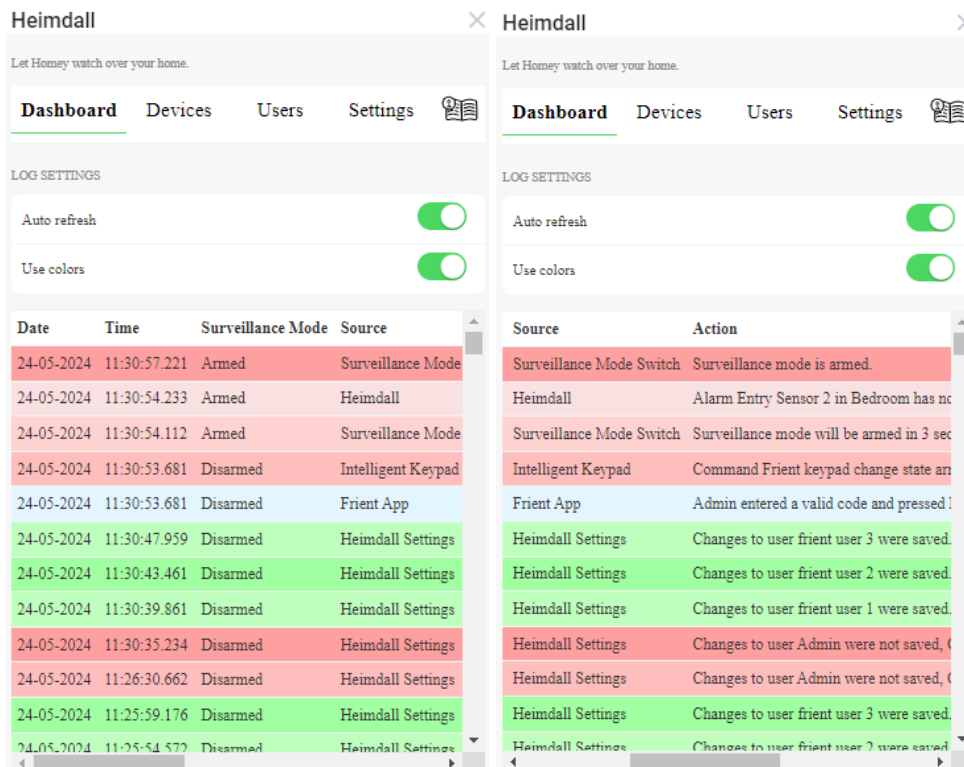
Heimdall

Let Homey watch over your home.

Dashboard Devices Users Settings

LOG SETTINGS

Auto refresh

Use colors

| Date | Time | Surveillance Mode | Source |
|---|---|---|---|
| 24-05-2024 | 11:30:57.221 | Armed | Surveillance Mode |
| 24-05-2024 | 11:30:54.233 | Armed | Heimdall |
| 24-05-2024 | 11:30:54.112 | Armed | Surveillance Mode |
| 24-05-2024 | 11:30:53.681 | Disarmed | Intelligent Keypad |
| 24-05-2024 | 11:30:53.681 | Disarmed | Frient App |
| 24-05-2024 | 11:30:47.959 | Disarmed | Heimdall Settings |
| 24-05-2024 | 11:30:43.461 | Disarmed | Heimdall Settings |
| 24-05-2024 | 11:30:39.861 | Disarmed | Heimdall Settings |
| 24-05-2024 | 11:30:35.234 | Disarmed | Heimdall Settings |
| 24-05-2024 | 11:26:30.662 | Disarmed | Heimdall Settings |
| 24-05-2024 | 11:25:59.176 | Disarmed | Heimdall Settings |
| 24-05-2024 | 11:25:54.572 | Disarmed | Heimdall Settings |

Heimdall

Let Homey watch over your home.

Dashboard Devices Users Settings

LOG SETTINGS

Auto refresh

Use colors

| Source | Action |
|---|---|
| Surveillance Mode Switch | Surveillance mode is armed. |
| Heimdall | Alarm Entry Sensor 2 in Bedroom has no |
| Surveillance Mode Switch | Surveillance mode will be armed in 3 sec |
| Intelligent Keypad | Command Frient keypad change state arr |
| Frient App | Admin entered a valid code and pressed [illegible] |
| Heimdall Settings | Changes to user frient user 3 were saved. |
| Heimdall Settings | Changes to user frient user 2 were saved. |
| Heimdall Settings | Changes to user frient user 1 were saved. |
| Heimdall Settings | Changes to user Admin were not saved, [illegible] |
| Heimdall Settings | Changes to user Admin were not saved, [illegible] |
| Heimdall Settings | Changes to user frient user 3 were saved. |
| Heimdall Settings | Changes to user frient user 2 were saved. |